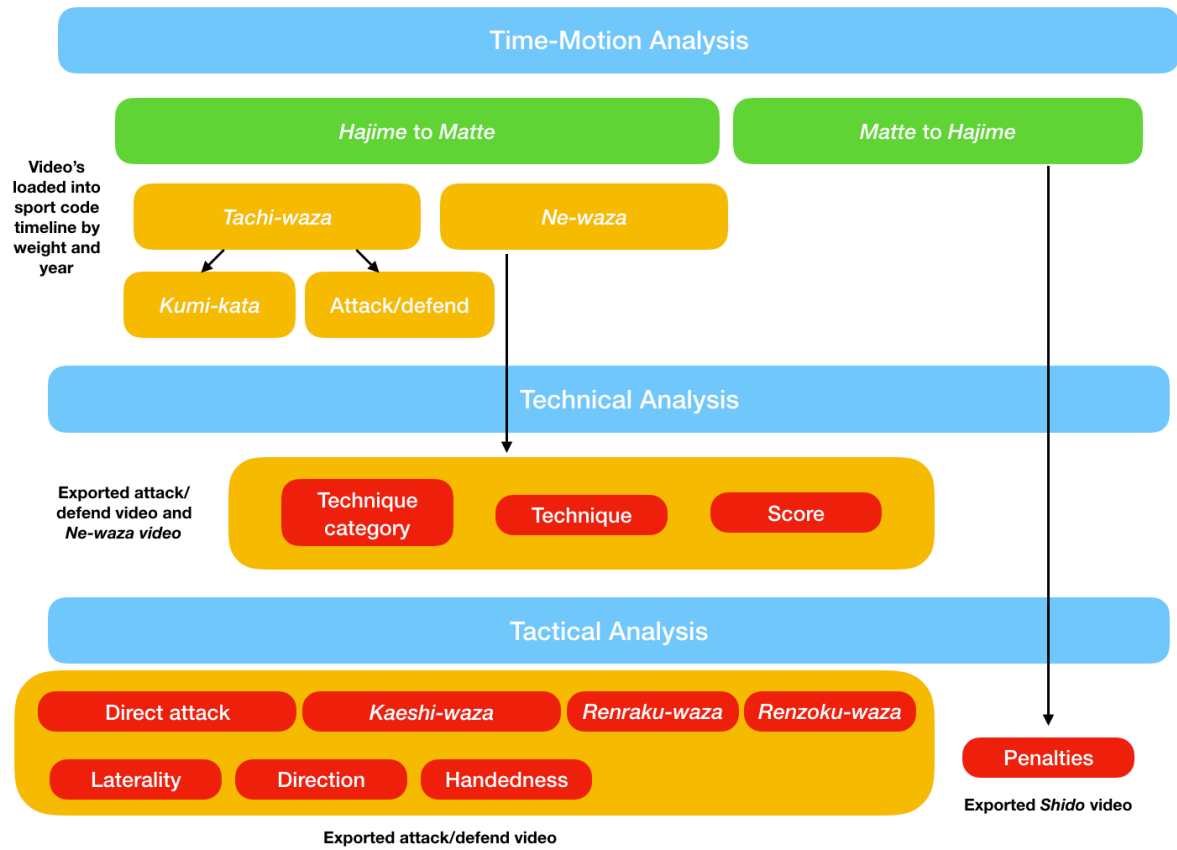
Time-Motion Analysis

Hajime to Matte

Matte to Hajime

Video's loaded into sport code timeline by weight and year

Tachi-waza

Ne-waza

Kumi-kata

Attack/defend

Technical Analysis

Exported attack/ defend video and Ne-waza video

Technique category

Technique

Score

Tactical Analysis

Direct attack

Kaeshi-waza

Renraku-waza

Renzoku-waza

Laterality

Direction

Handedness

Penalties

Exported Shido video

Exported attack/defend video